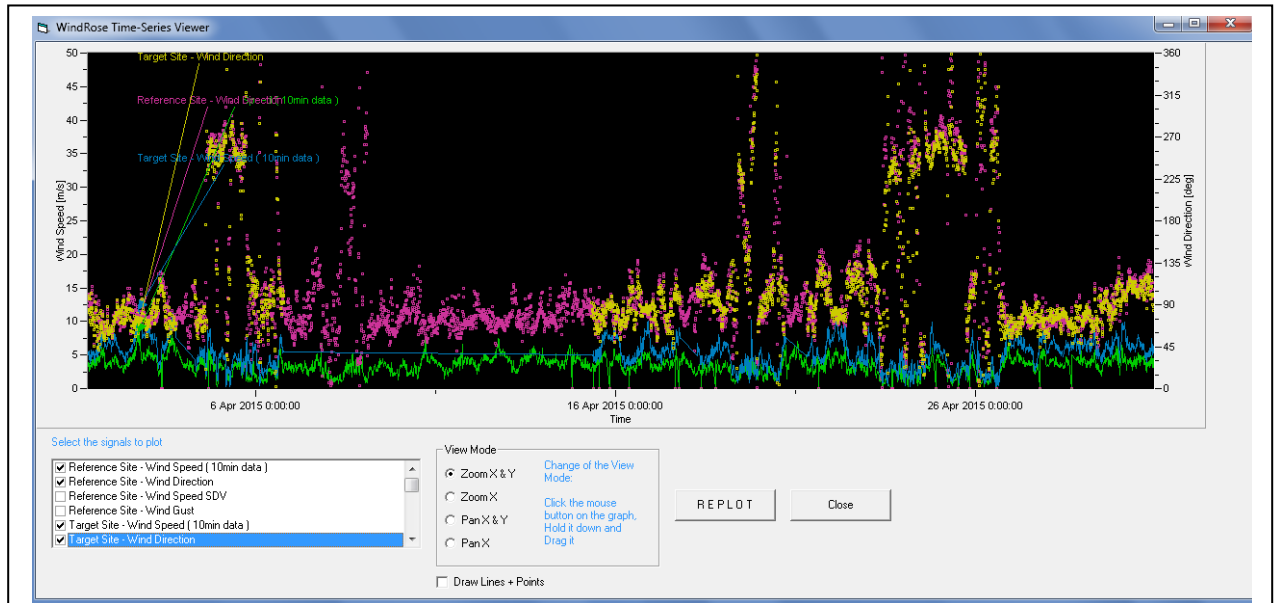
WindRose Time-Series Viewer

Target Site - Wind Direction

Reference Site - Wind Speed ( 10min data )

Target Site - Wind Speed ( 10min data )

50
45
40
35
30
25
20
15
10
5
0

Wind Speed [m/s]

360
315
270
225
180
135
90
45
0

Wind Direction [deg]

6 Apr 2015 0:00:00
16 Apr 2015 0:00:00
26 Apr 2015 0:00:00
Time

Select the signals to plot

☑ Reference Site - Wind Speed ( 10min data )
☑ Reference Site - Wind Direction
☐ Reference Site - Wind Speed SDV
☐ Reference Site - Wind Gust
☑ Target Site - Wind Speed ( 10min data )
☑ Target Site - Wind Direction

View Mode
Zoom X & Y
Zoom X
Pan X & Y
Pan X

Change of the View Mode:

Click the mouse button on the graph, Hold it down and Drag it

REPLOT

Close

☐ Draw Lines + Points